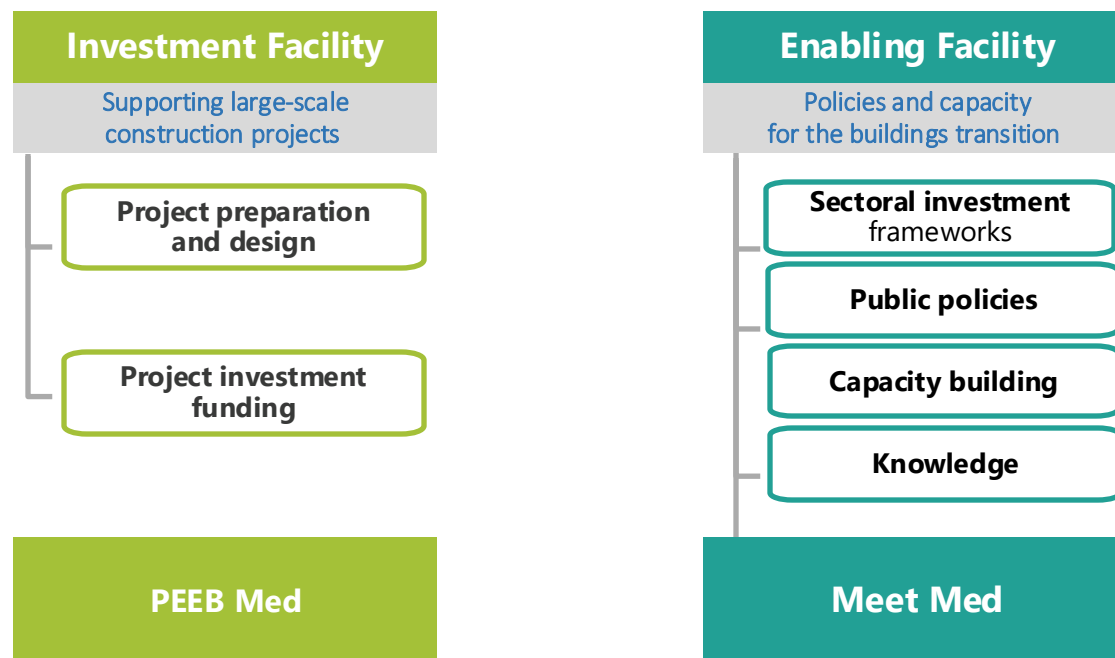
Investment Facility

Supporting large-scale construction projects

Project preparation and design

Project investment funding

PEEB Med

Enabling Facility

Policies and capacity for the buildings transition

Sectoral investment frameworks

Public policies

Capacity building

Knowledge

Meet Med